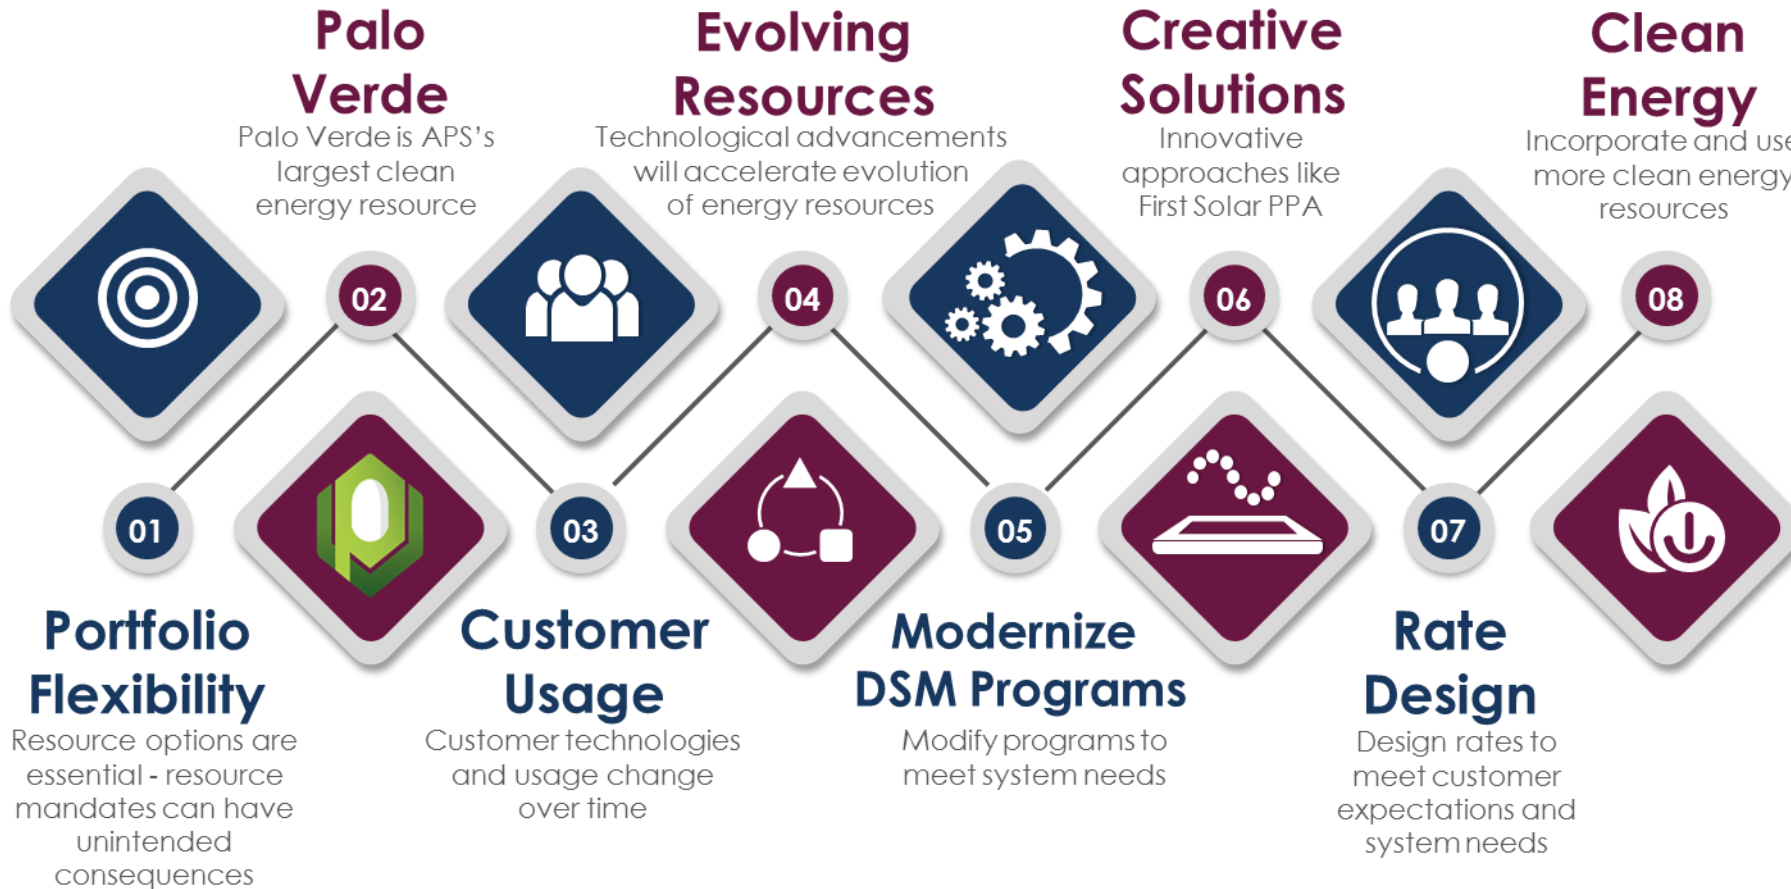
Palo Verde
Palo Verde is APS's largest clean energy resource

Evolving Resources
Technological advancements will accelerate evolution of energy resources

Creative Solutions
Innovative approaches like First Solar PPA

Clean Energy
Incorporate and use more clean energy resources

02

04

06

08

01

03

05

07

Portfolio Flexibility
Resource options are essential - resource mandates can have unintended consequences

Customer Usage
Customer technologies and usage change over time

Modernize DSM Programs
Modify programs to meet system needs

Rate Design
Design rates to meet customer expectations and system needs